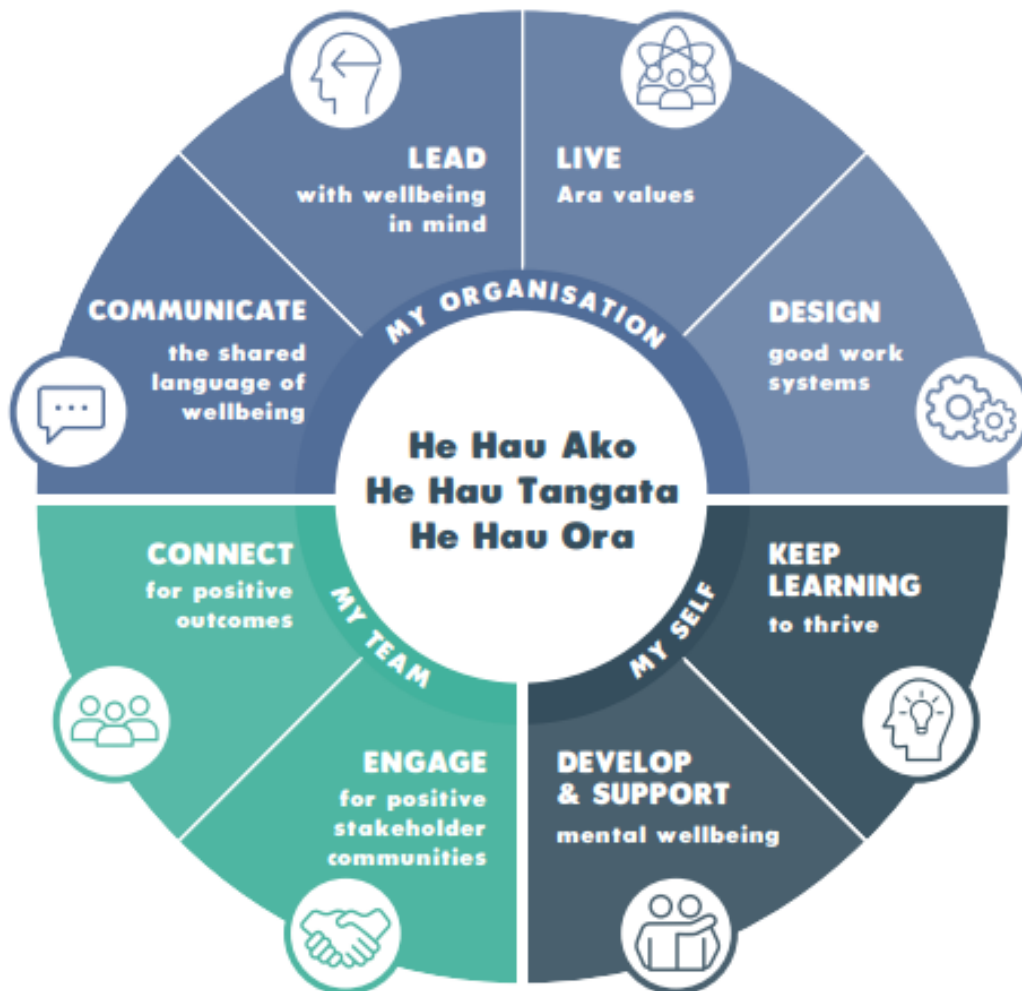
He Hau Ako
He Hau Tangata
He Hau Ora

MY ORGANISATION

LEAD
with wellbeing in mind

LIVE
Ara values

DESIGN
good work systems

COMMUNICATE
the shared language of wellbeing

MY SELF

KEEP LEARNING
to thrive

DEVELOP & SUPPORT
mental wellbeing

MY TEAM

ENGAGE
for positive stakeholder communities

CONNECT
for positive outcomes